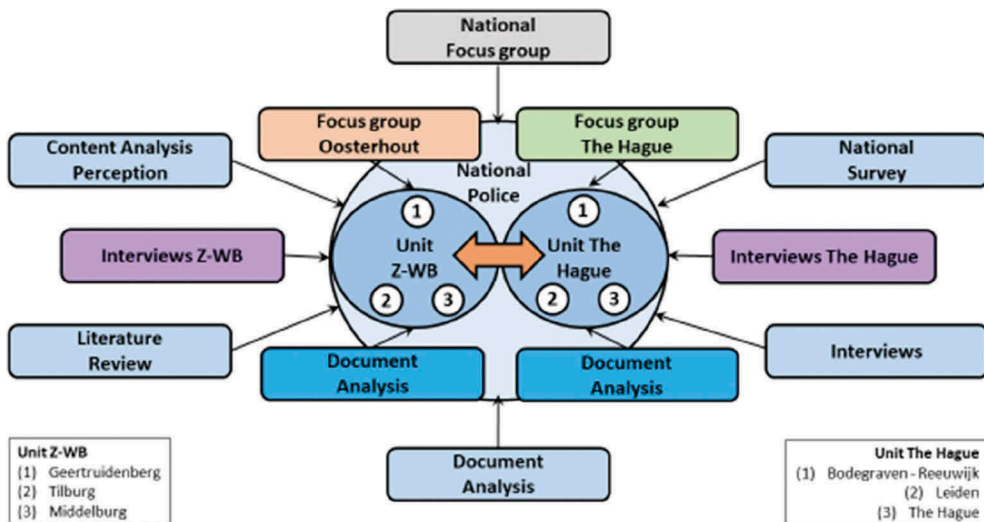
National Focus group

Focus group Oosterhout

Focus group The Hague

Content Analysis Perception

National Police

National Survey

1

1

Unit Z-WB

Unit The Hague

Interviews Z-WB

Interviews The Hague

2

3

2

3

Literature Review

Document Analysis

Document Analysis

Interviews

Document Analysis

Unit Z-WB
(1) Geertruidenberg
(2) Tilburg
(3) Middelburg

Unit The Hague
(1) Bodegraven - Reeuwijk
(2) Leiden
(3) The Hague